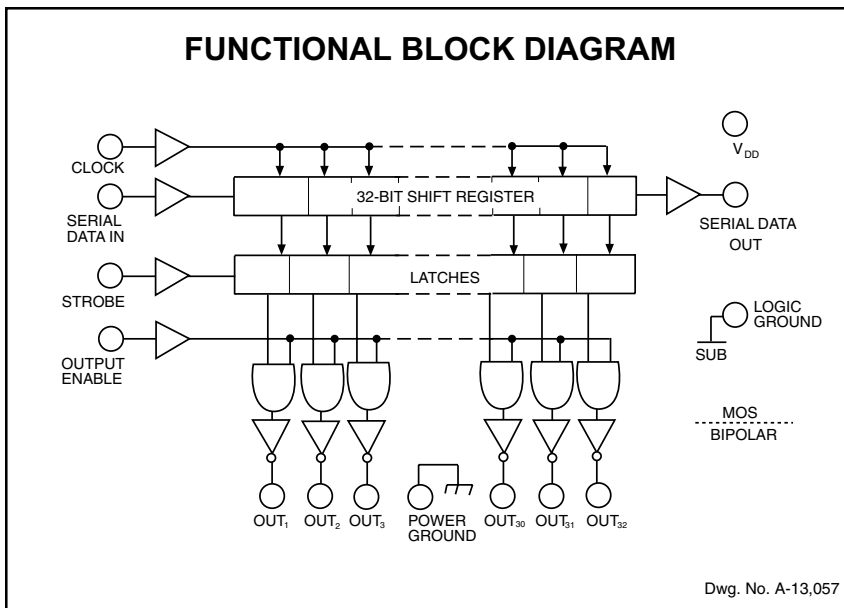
FUNCTIONAL BLOCK DIAGRAM

$V_{DD}$

CLOCK

SERIAL DATA IN

32-BIT SHIFT REGISTER

SERIAL DATA OUT

STROBE

LATCHES

LOGIC GROUND

SUB

OUTPUT ENABLE

MOS

BIPOLAR

$OUT_1$ $OUT_2$ $OUT_3$ POWER GROUND $OUT_{30}$ $OUT_{31}$ $OUT_{32}$

Dwg. No. A-13,057